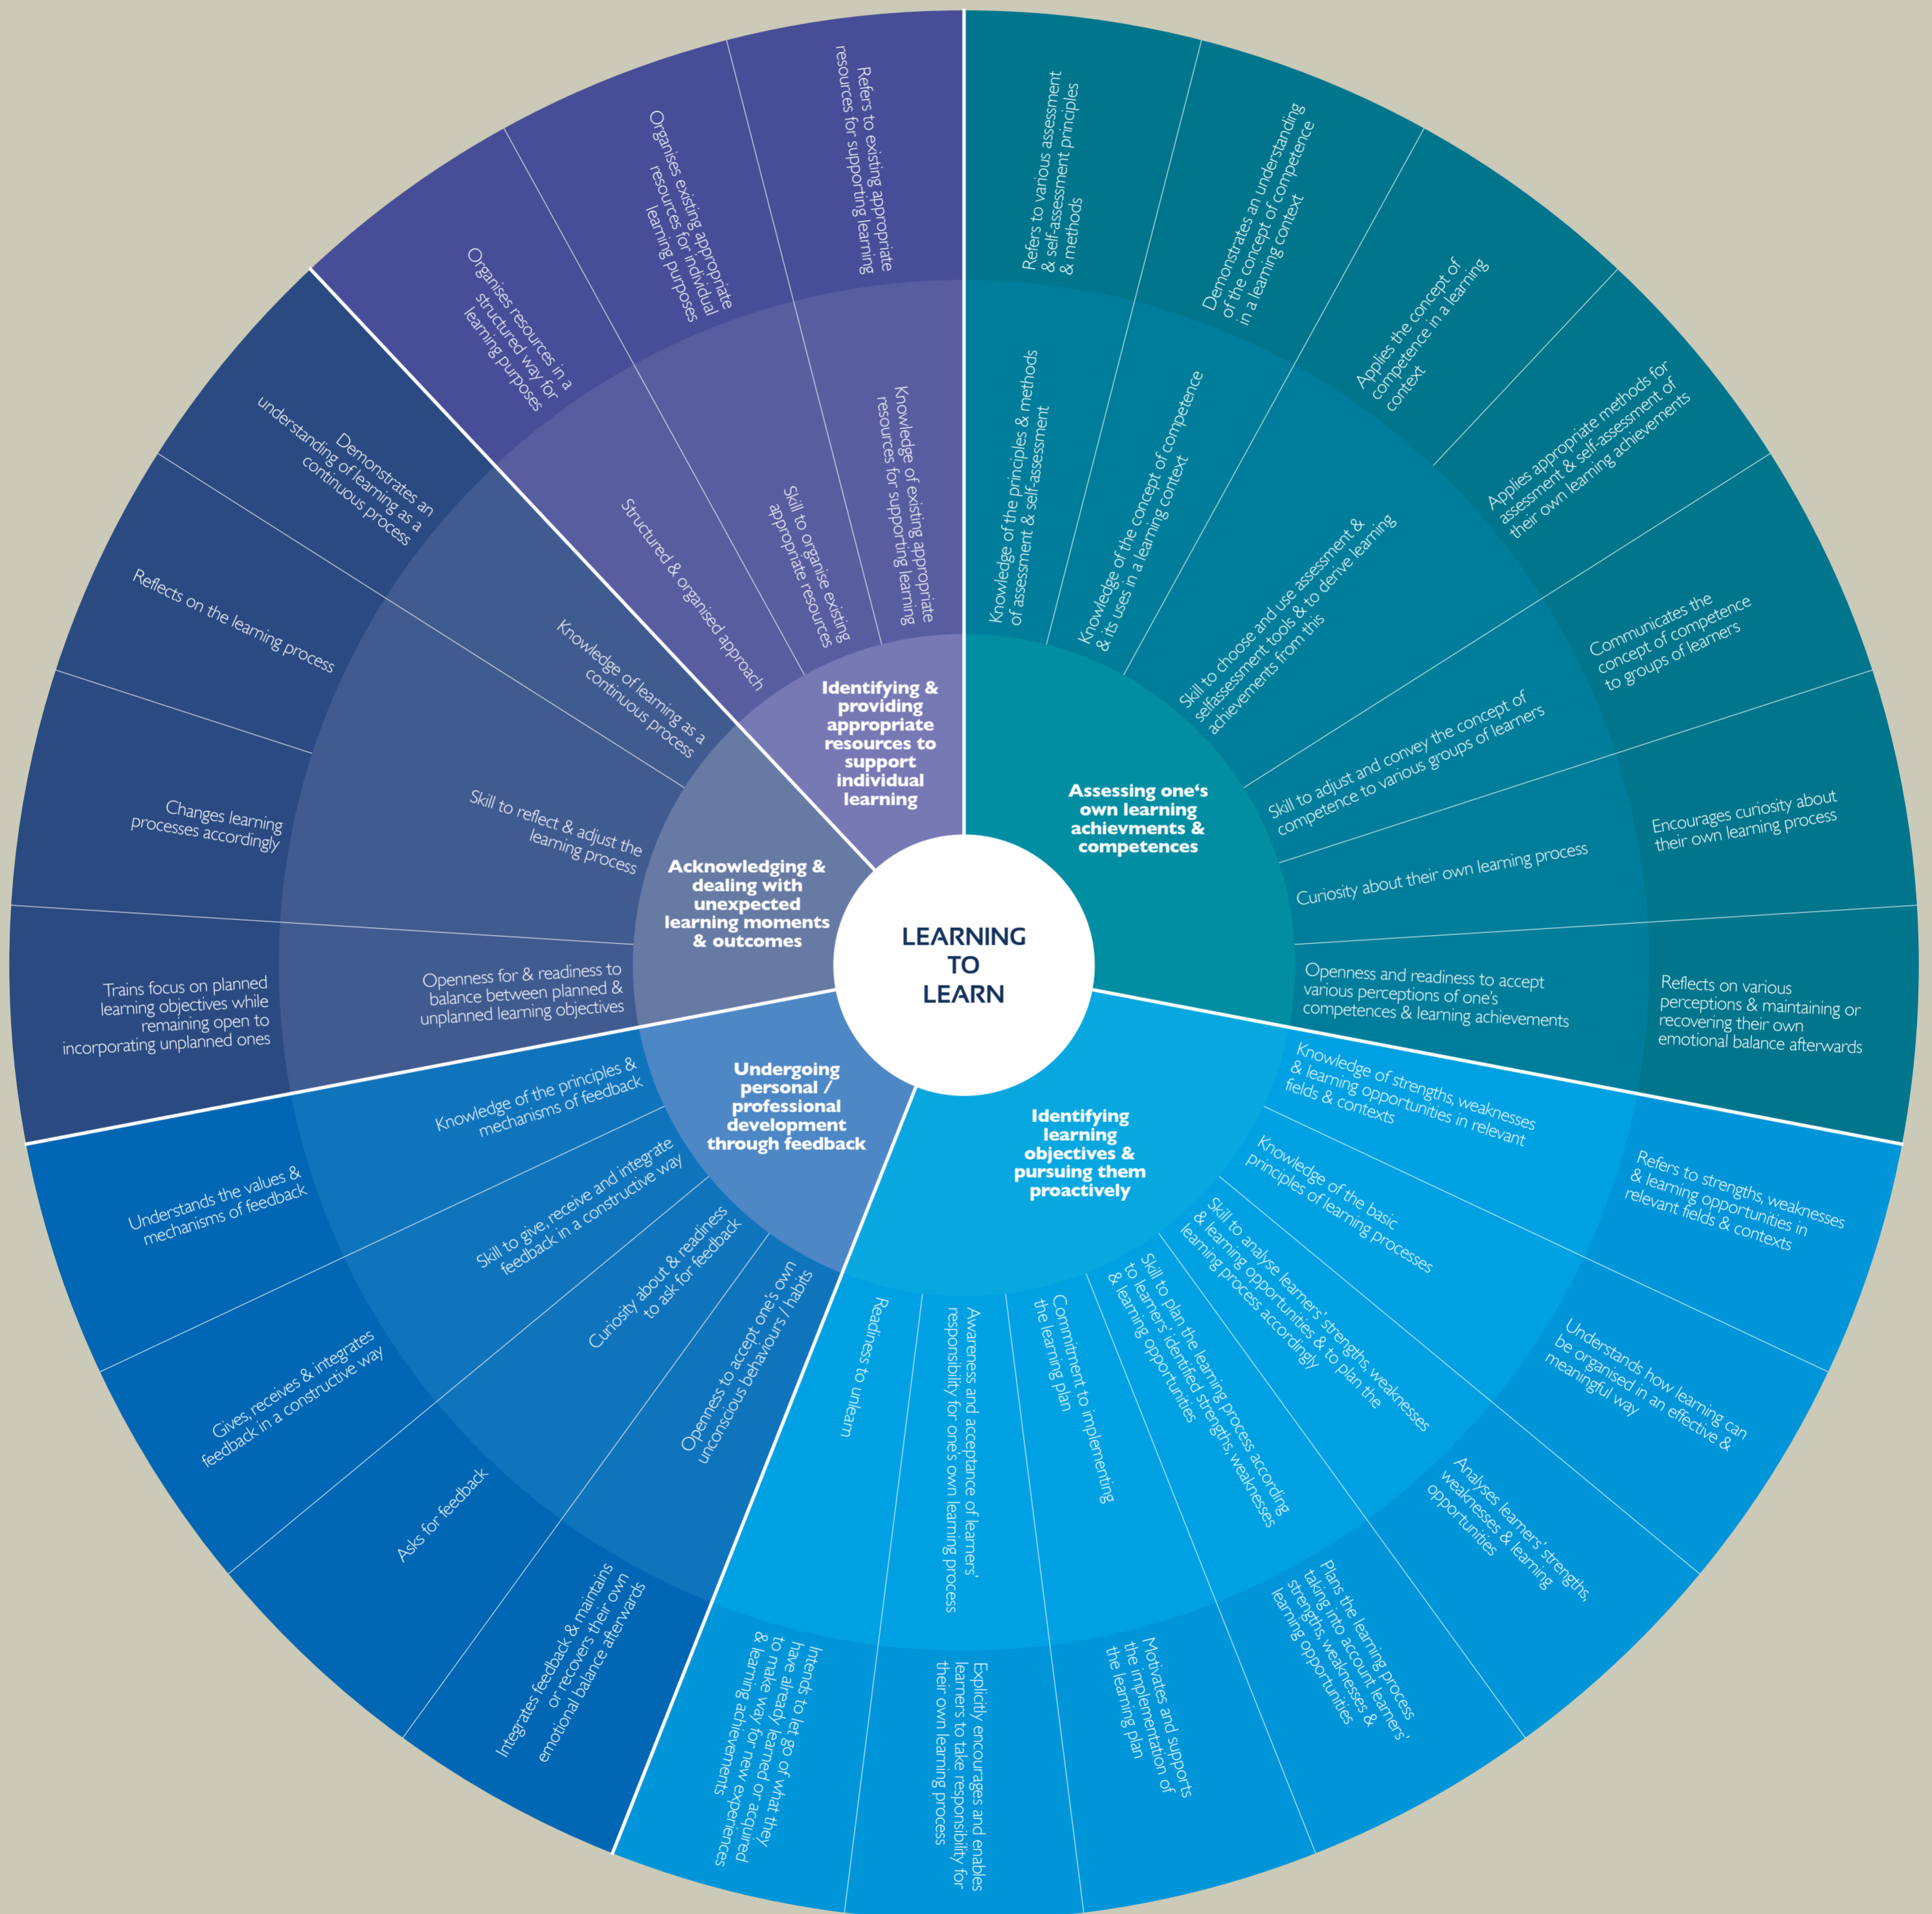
LEARNING TO LEARN

Identifying & providing appropriate resources to support individual learning

Knowledge of existing appropriate resources for supporting learning

Skill to organise existing appropriate resources

Structured & organised approach

Refers to existing appropriate resources for supporting learning

Organises existing appropriate resources for individual learning purposes

Organises resources in a structured way for learning purposes

Assessing one's own learning achievments & competences

Knowledge of the principles & methods of assessment & self-assessment

Knowledge of the concept of competence & its uses in a learning context

Skill to choose and use assessment & selfassessment tools & to derive learning achievements from this

Skill to adjust and convey the concept of competence to various groups of learners

Curiosity about their own learning process

Openness and readiness to accept various perceptions of one's competences & learning achievements

Refers to various assessment & self-assessment principles & methods

Demonstrates an understanding of the concept of competence in a learning context

Applies the concept of competence in a learning context

Applies appropriate methods for assessment & self-assessment of their own learning achievements

Communicates the concept of competence to groups of learners

Encourages curiosity about their own learning process

Reflects on various perceptions & maintaining or recovering their own emotional balance afterwards

Identifying learning objectives & pursuing them proactively

Knowledge of strengths, weaknesses & learning opportunities in relevant fields & contexts

Knowledge of the basic principles of learning processes

Skill to analyse learners' strengths, weaknesses & learning opportunities & to plan the learning process accordingly

Skill to plan the learning process according to learners' identified strengths, weaknesses & learning opportunities

Commitment to implementing the learning plan

Awareness and acceptance of learners' responsibility for one's own learning process

Readiness to unlearn

Refers to strengths, weaknesses & learning opportunities in relevant fields & contexts

Understands how learning can be organised in an effective & meaningful way

Analyses learners' strengths, weaknesses & learning opportunities

Plans the learning process taking into account learners' strengths, weaknesses & learning opportunities

Motivates and supports the implementation of the learning plan

Explicitly encourages and enables learners to take responsibility for their own learning process

Intends to let go of what they have already learned or acquired to make way for new experiences & learning achievements

Undergoing personal / professional development through feedback

Knowledge of the principles & mechanisms of feedback

Skill to give, receive and integrate feedback in a constructive way

Curiosity about & readiness to ask for feedback

Openness to accept one's own unconscious behaviours / habits

Understands the values & mechanisms of feedback

Gives, receives & integrates feedback in a constructive way

Asks for feedback

Integrates feedback & maintains or recovers their own emotional balance afterwards

Acknowledging & dealing with unexpected learning moments & outcomes

Knowledge of learning as a continuous process

Skill to reflect & adjust the learning process

Openness for & readiness to balance between planned & unplanned learning objectives

Demonstrates an understanding of learning as a continuous process

Reflects on the learning process

Changes learning processes accordingly

Trains focus on planned learning objectives while remaining open to incorporating unplanned ones